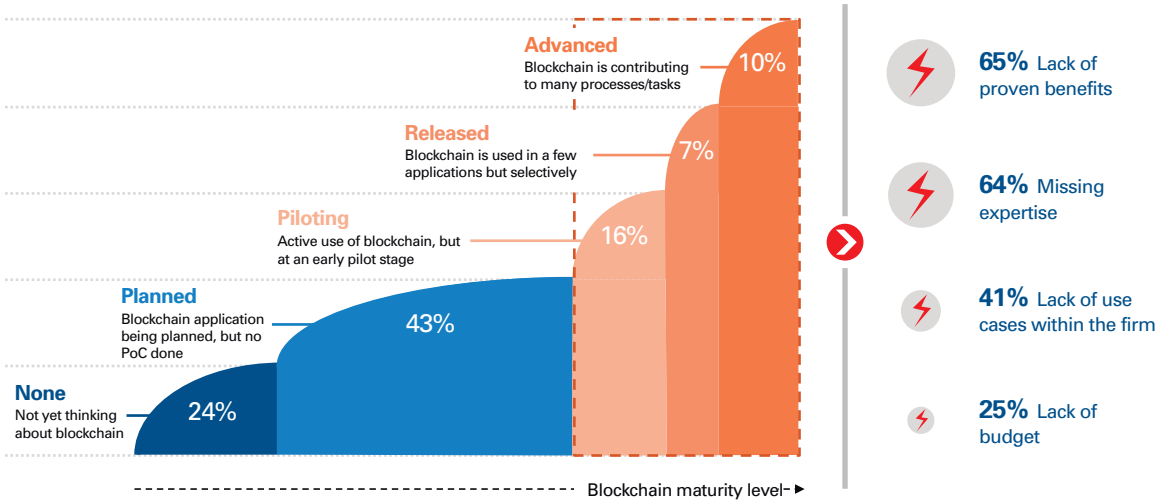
Advanced
Blockchain is contributing to many processes/tasks

10%

Released
Blockchain is used in a few applications but selectively

7%

Piloting
Active use of blockchain, but at an early pilot stage

16%

Planned
Blockchain application being planned, but no PoC done

43%

None
Not yet thinking about blockchain

24%

Blockchain maturity level

65% Lack of proven benefits

64% Missing expertise

41% Lack of use cases within the firm

25% Lack of budget